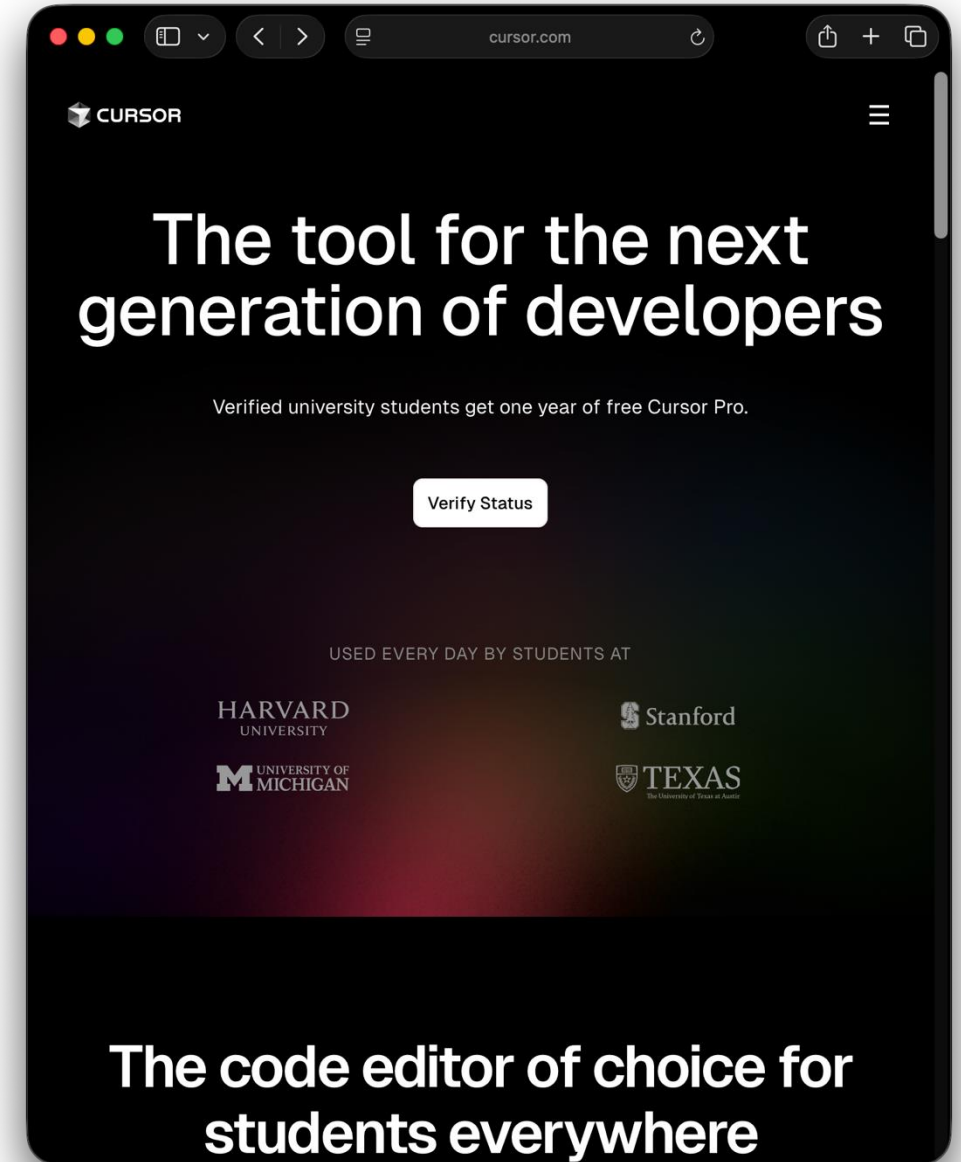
cursor.com

CURSOR

The tool for the next generation of developers

Verified university students get one year of free Cursor Pro.

Verify Status

USED EVERY DAY BY STUDENTS AT

HARVARD
UNIVERSITY

Stanford

UNIVERSITY OF MICHIGAN

TEXAS
The University of Texas at Austin

The code editor of choice for students everywhere